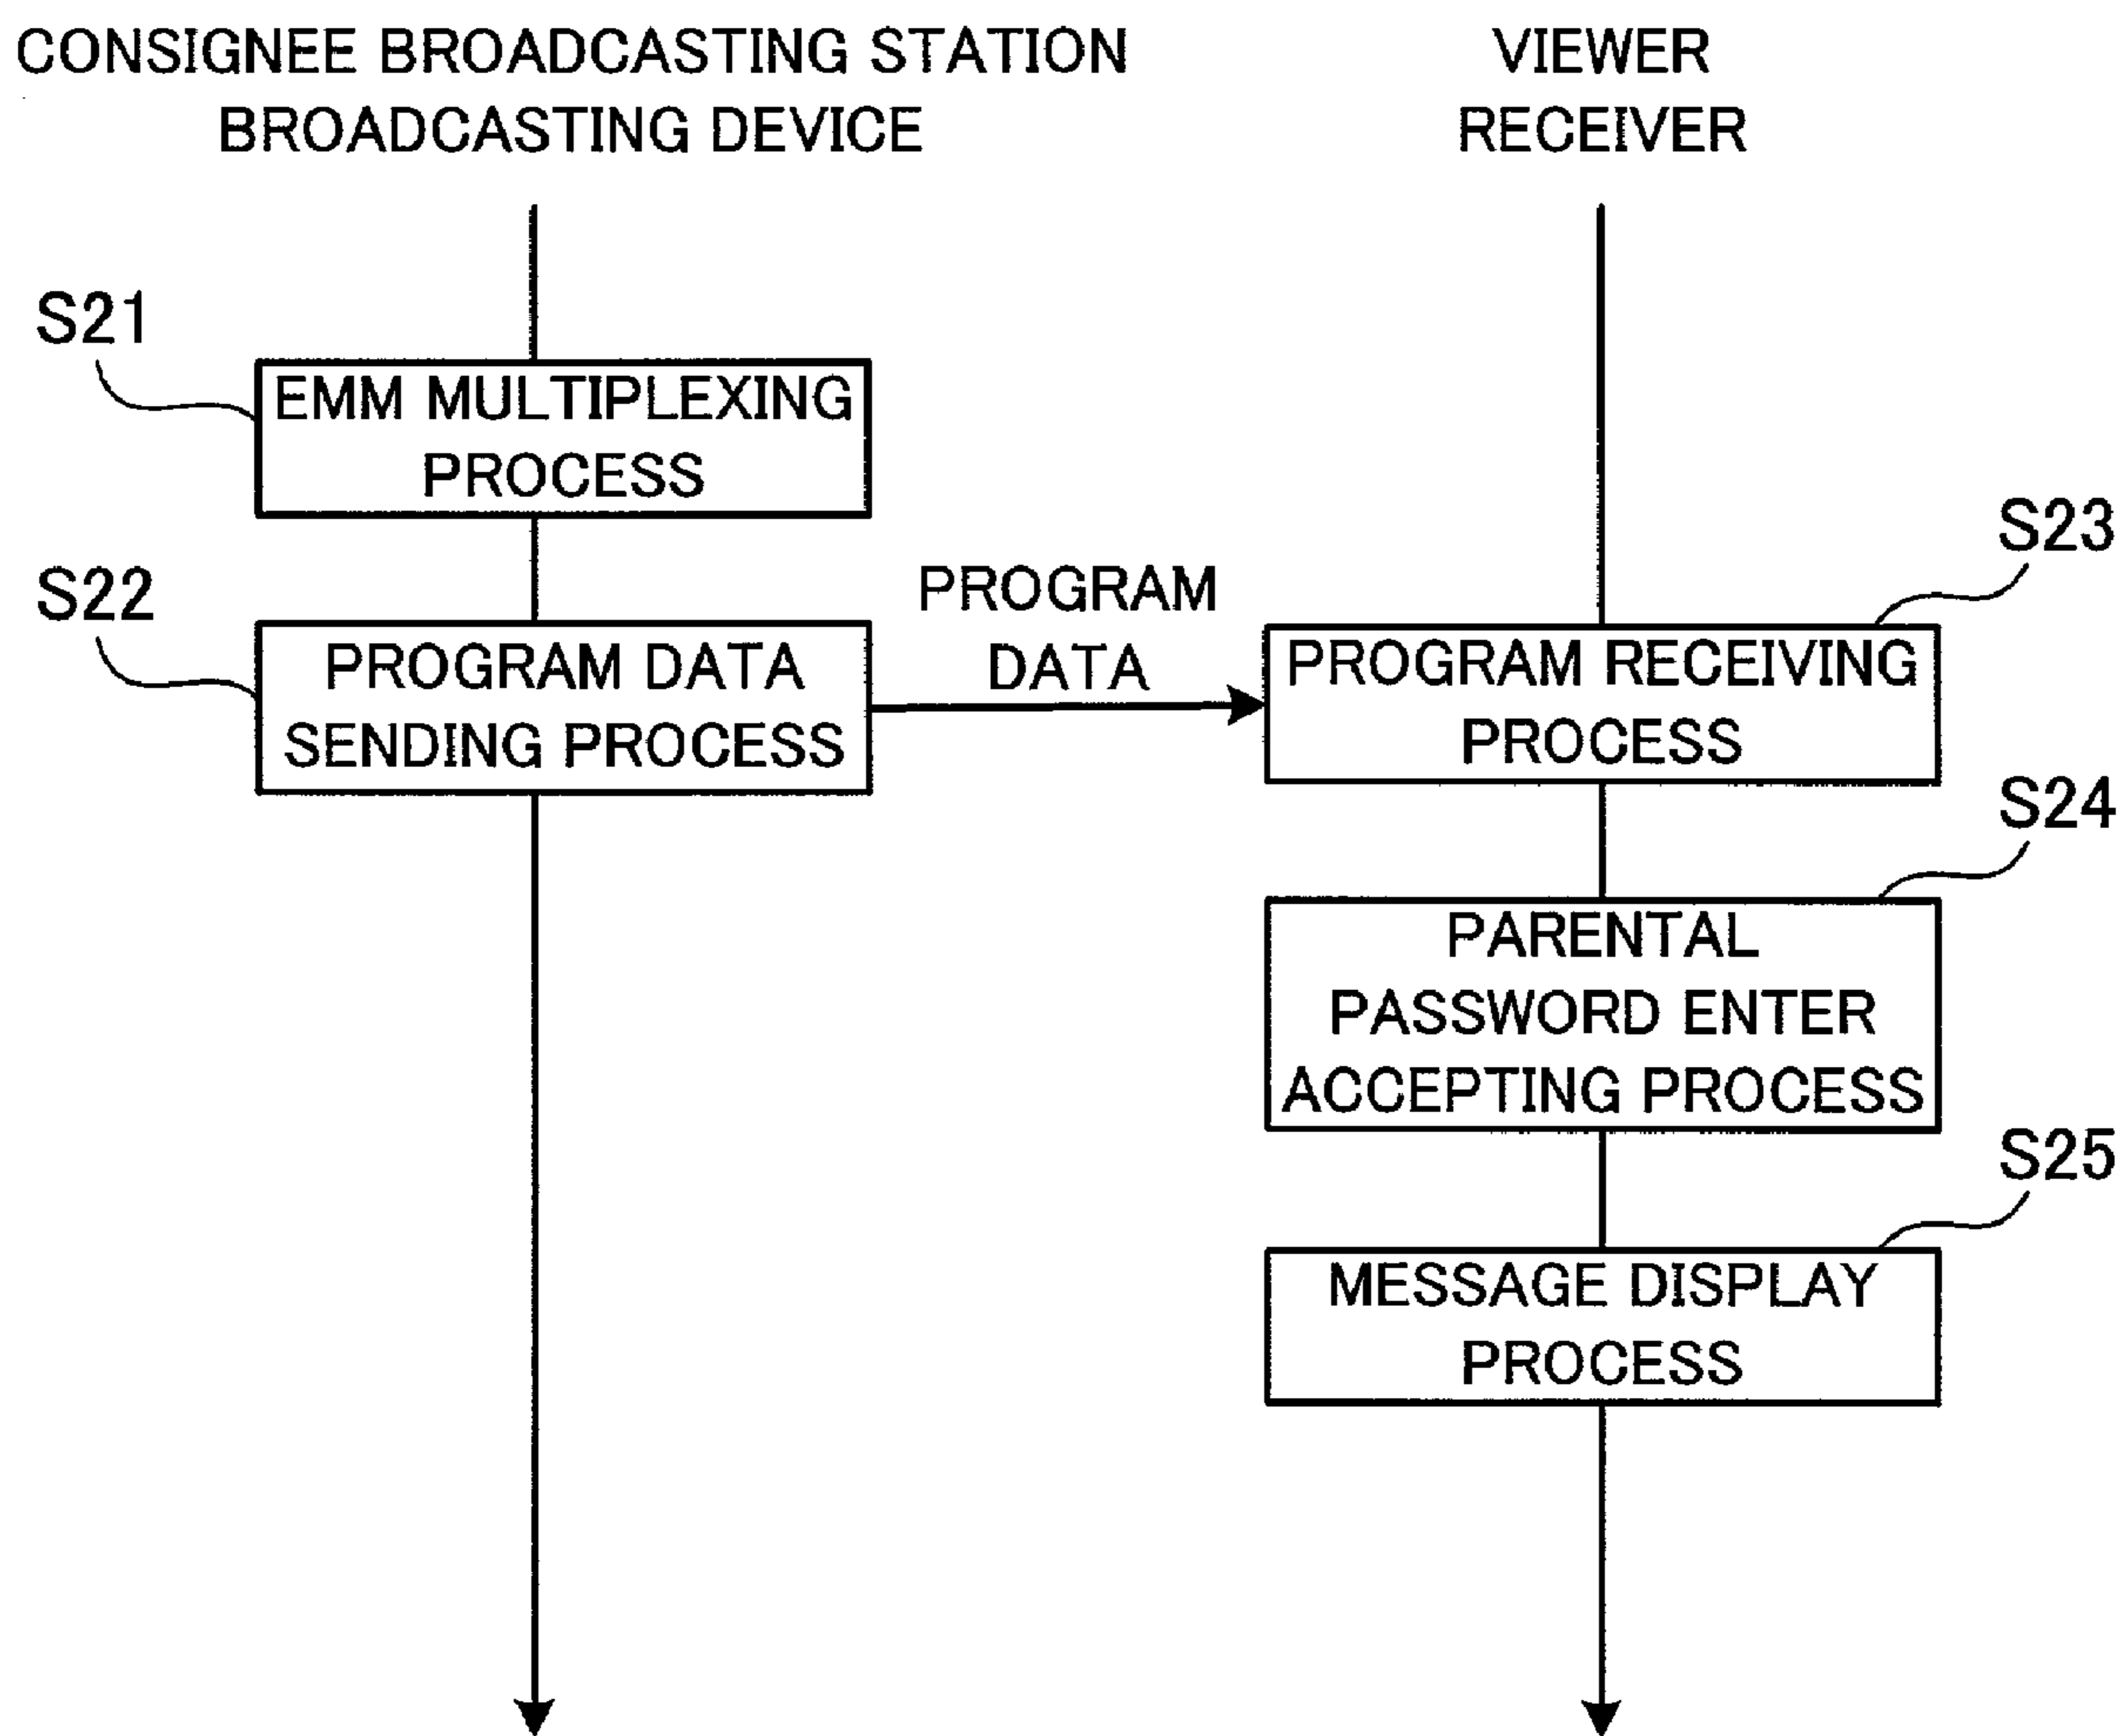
CONSIGNEE BROADCASTING STATION BROADCASTING DEVICE

VIEWER RECEIVER

S21

EMM MULTIPLEXING PROCESS

S22

PROGRAM DATA SENDING PROCESS

PROGRAM DATA

S23

PROGRAM RECEIVING PROCESS

S24

PARENTAL PASSWORD ENTER ACCEPTING PROCESS

S25

MESSAGE DISPLAY PROCESS